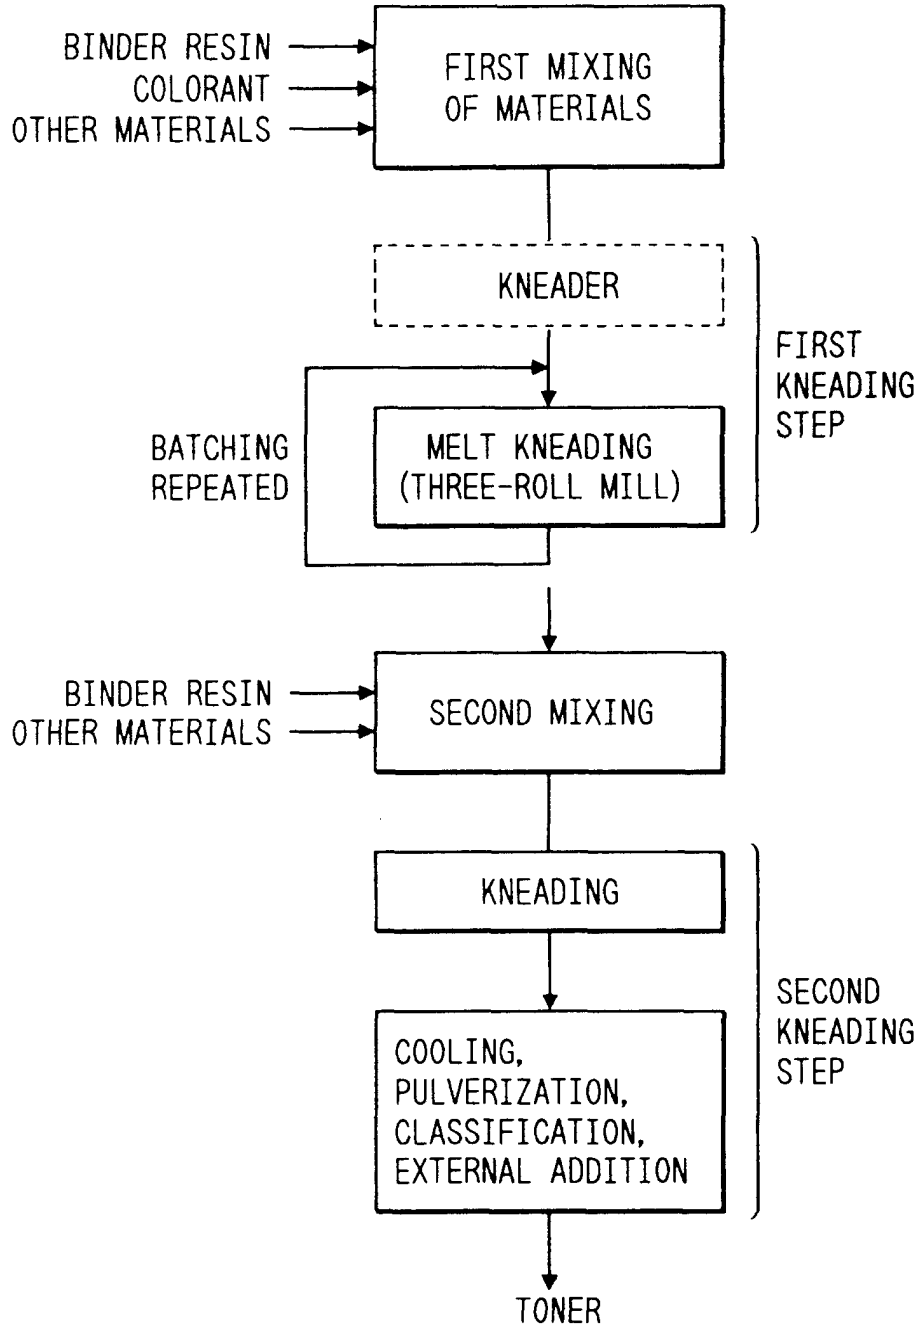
BINDER RESIN
COLORANT
OTHER MATERIALS

FIRST MIXING OF MATERIALS

KNEADER

FIRST KNEADING STEP

BATCHING REPEATED

MELT KNEADING (THREE-ROLL MILL)

BINDER RESIN
OTHER MATERIALS

SECOND MIXING

KNEADING

SECOND KNEADING STEP

COOLING, PULVERIZATION, CLASSIFICATION, EXTERNAL ADDITION

TONER